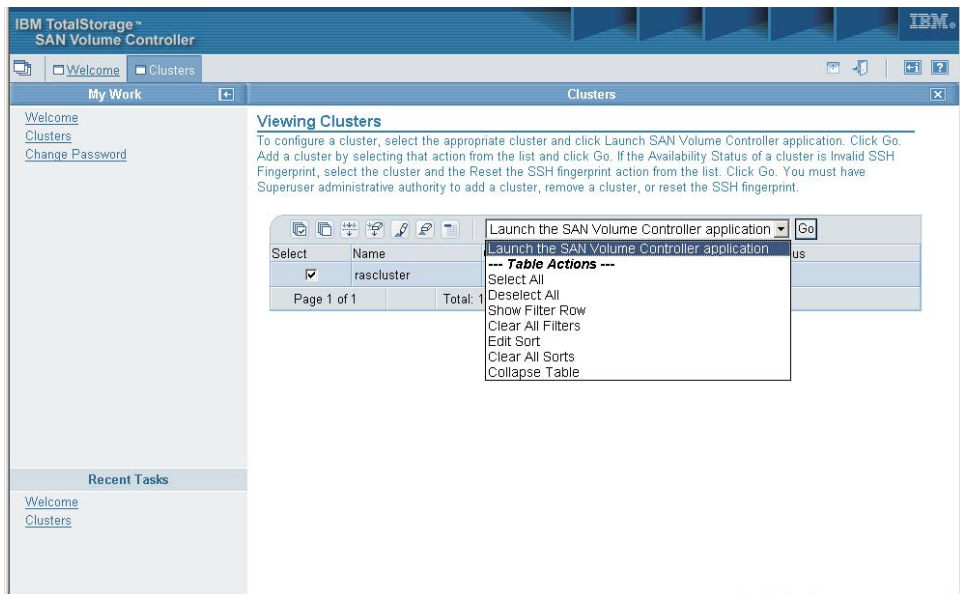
IBM TotalStorage™
SAN Volume Controller

IBM.

Welcome Clusters

My Work

Welcome
Clusters
Change Password

Recent Tasks

Welcome
Clusters

Clusters

Viewing Clusters

To configure a cluster, select the appropriate cluster and click Launch SAN Volume Controller application. Click Go. Add a cluster by selecting that action from the list and click Go. If the Availability Status of a cluster is Invalid SSH Fingerprint, select the cluster and the Reset the SSH fingerprint action from the list. Click Go. You must have Superuser administrative authority to add a cluster, remove a cluster, or reset the SSH fingerprint.

Launch the SAN Volume Controller application Go

| Select | Name | us |
|---|---|---|
| ☑ | rascluster | |
| Page 1 of 1 | Total: 1 | |

Launch the SAN Volume Controller application
--- Table Actions ---
Select All
Deselect All
Show Filter Row
Clear All Filters
Edit Sort
Clear All Sorts
Collapse Table